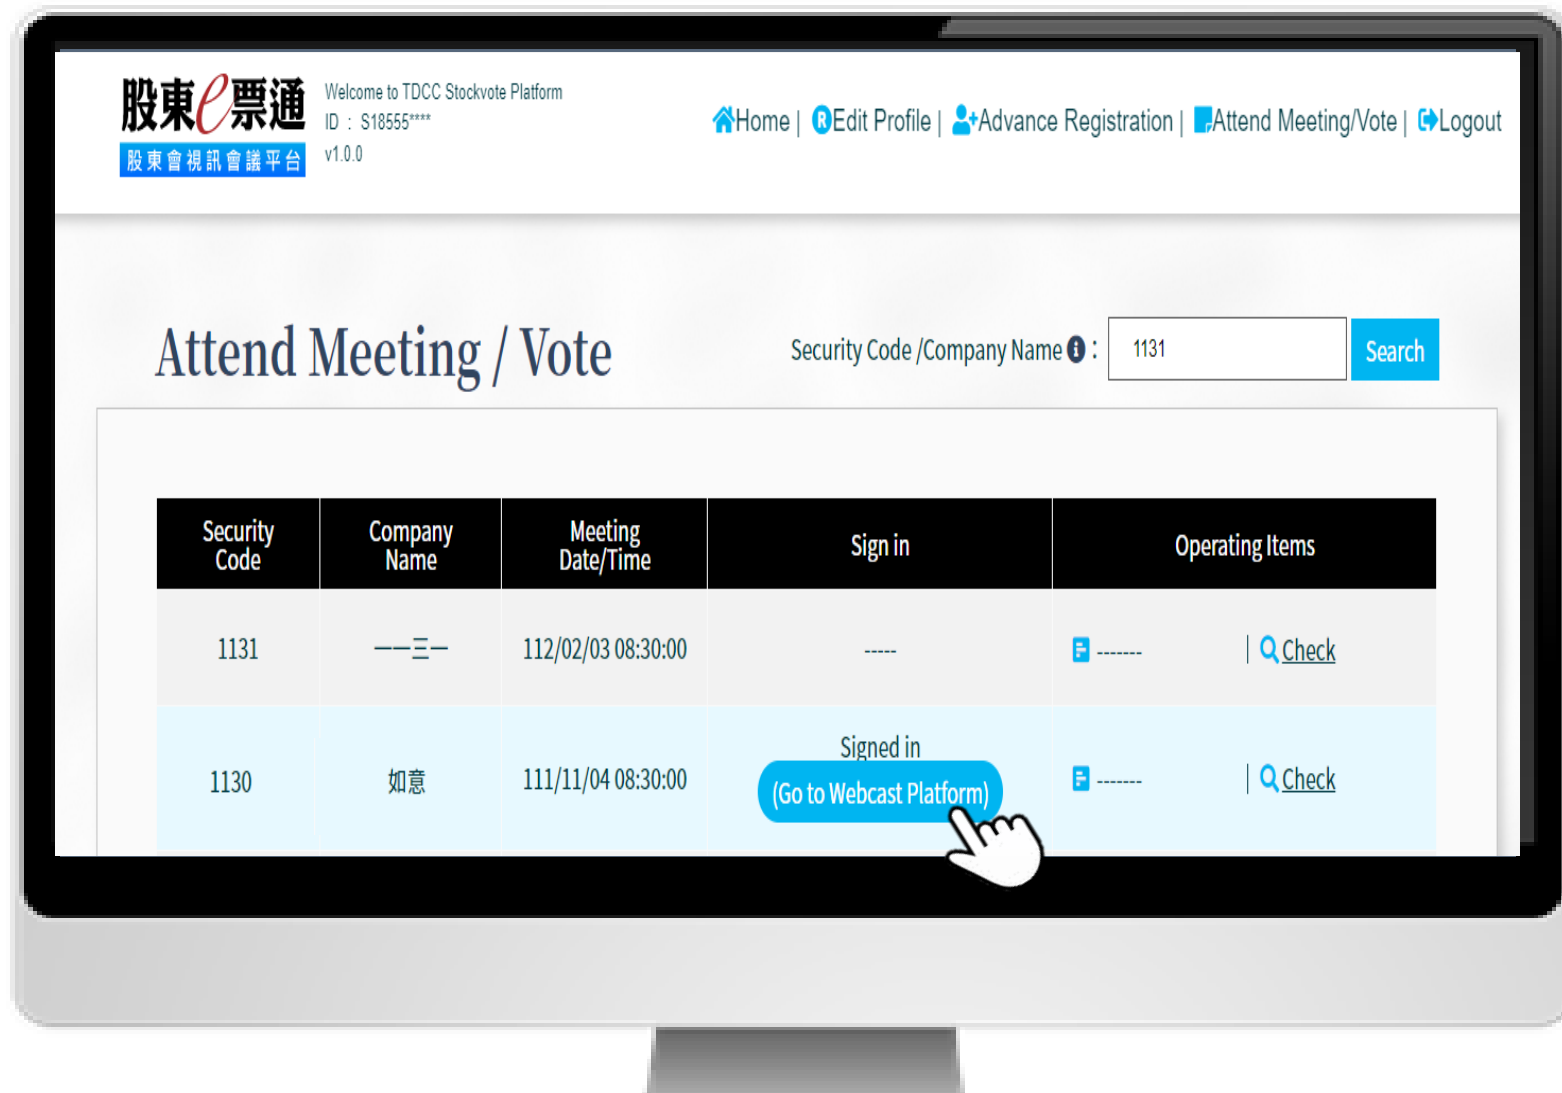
股東e票通
股東會視訊會議平台

Welcome to TDCC Stockvote Platform
ID : S18555****
v1.0.0

Home | Edit Profile | Advance Registration | Attend Meeting/Vote | Logout

Attend Meeting / Vote

Security Code /Company Name : 1131 Search

| Security Code | Company Name | Meeting Date/Time | Sign in | Operating Items |
|---|---|---|---|---|
| 1131 | ——三— | 112/02/03 08:30:00 | ----- | ------- \| Check |
| 1130 | 如意 | 111/11/04 08:30:00 | Signed in (Go to Webcast Platform) | ------- \| Check |